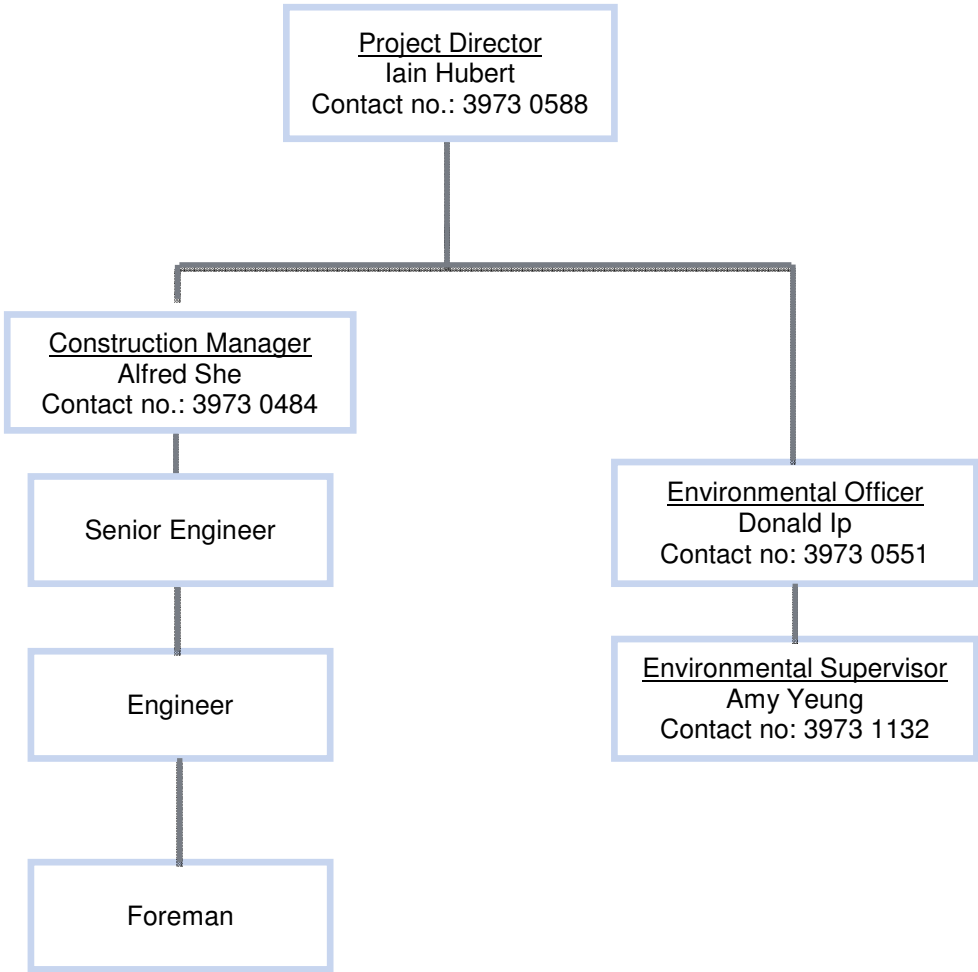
Project Director
Iain Hubert
Contact no.: 3973 0588

Construction Manager
Alfred She
Contact no.: 3973 0484

Senior Engineer

Engineer

Foreman

Environmental Officer
Donald Ip
Contact no: 3973 0551

Environmental Supervisor
Amy Yeung
Contact no: 3973 1132